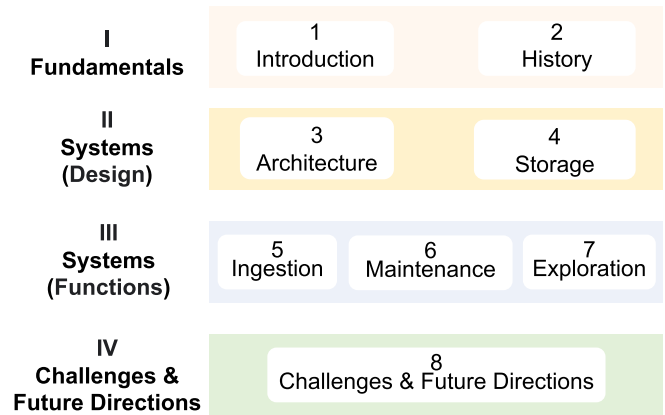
I
Fundamentals

1
Introduction

2
History

II
Systems
(Design)

3
Architecture

4
Storage

III
Systems
(Functions)

5
Ingestion

6
Maintenance

7
Exploration

IV
Challenges &
Future Directions

8
Challenges & Future Directions